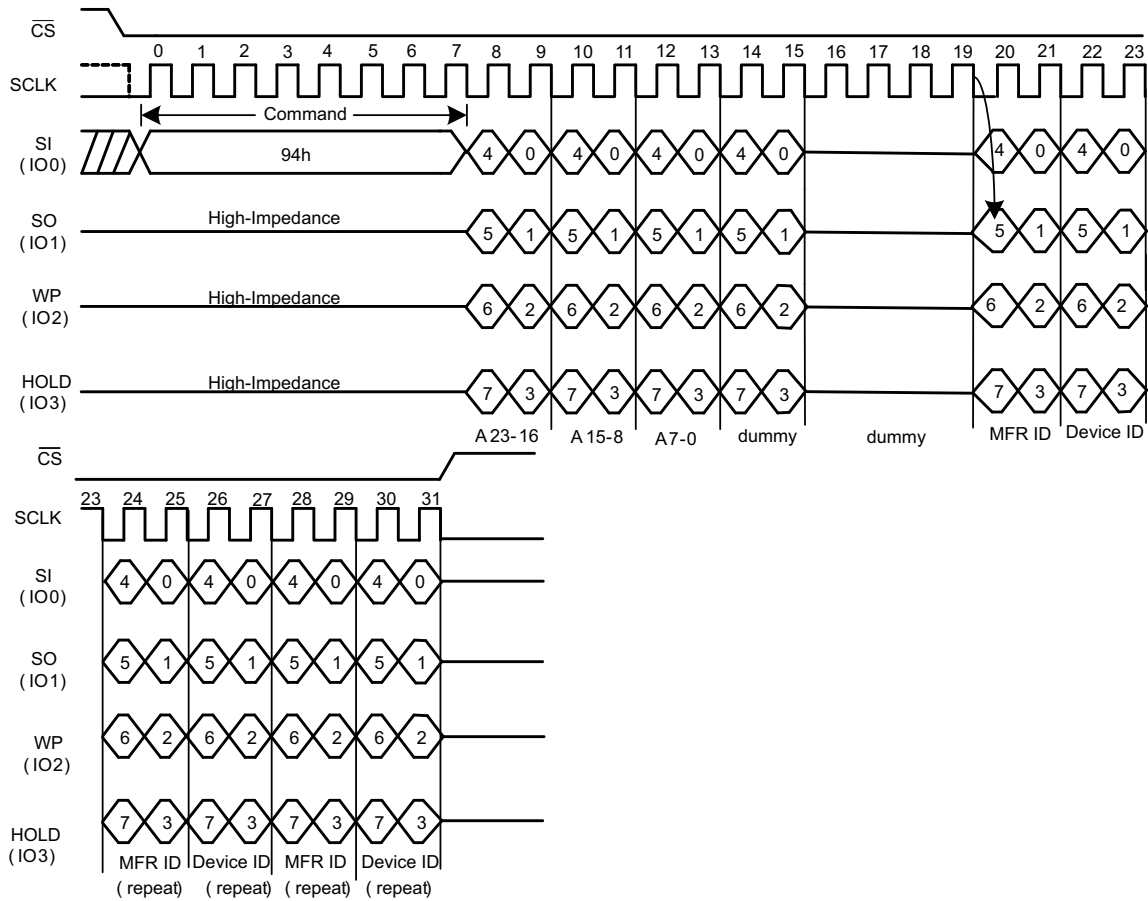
$\overline{CS}$

0 1 2 3 4 5 6 7 8 9 10 11 12 13 14 15 16 17 18 19 20 21 22 23

SCLK

Command

SI (IO0)

94h

4 0 4 0 4 0 4 0 4 0 4 0

SO (IO1)

High-Impedance

5 1 5 1 5 1 5 1 5 1 5 1

WP (IO2)

High-Impedance

6 2 6 2 6 2 6 2 6 2 6 2

HOLD (IO3)

High-Impedance

7 3 7 3 7 3 7 3 7 3 7 3

A 23-16 A 15-8 A7-0 dummy dummy MFR ID Device ID

$\overline{CS}$

23 24 25 26 27 28 29 30 31

SCLK

SI (IO0)

4 0 4 0 4 0 4 0

SO (IO1)

5 1 5 1 5 1 5 1

WP (IO2)

6 2 6 2 6 2 6 2

HOLD (IO3)

7 3 7 3 7 3 7 3

MFR ID (repeat) Device ID (repeat) MFR ID (repeat) Device ID (repeat)